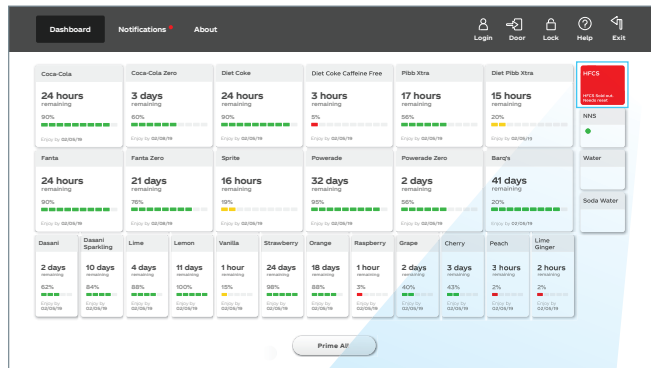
Dashboard Notifications About

Login Door Lock Help Exit

Coca-Cola
24 hours
remaining
90%
Enjoy by 02/05/19

Coca-Cola Zero
3 days
remaining
60%
Enjoy by 02/05/19

Diet Coke
24 hours
remaining
90%
Enjoy by 02/05/19

Diet Coke Caffeine Free
3 hours
remaining
5%
Enjoy by 02/05/19

Pibb Xtra
17 hours
remaining
56%
Enjoy by 02/05/19

Diet Pibb Xtra
15 hours
remaining
20%
Enjoy by 02/05/19

HFCS
HFCS Sold out. Needs reset

NNS

Fanta
24 hours
remaining
90%
Enjoy by 02/05/19

Fanta Zero
21 days
remaining
76%
Enjoy by 02/05/19

Sprite
16 hours
remaining
19%
Enjoy by 02/05/19

Powerade
32 days
remaining
95%
Enjoy by 02/05/19

Powerade Zero
2 days
remaining
56%
Enjoy by 02/05/19

Barq's
41 days
remaining
20%
Enjoy by 02/05/19

Water

Soda Water

Dasani
2 days
remaining
62%
Enjoy by 02/05/19

Dasani Sparkling
10 days
remaining
84%
Enjoy by 02/05/19

Lime
4 days
remaining
88%
Enjoy by 02/05/19

Lemon
11 days
remaining
100%
Enjoy by 02/05/19

Vanilla
1 hour
remaining
15%
Enjoy by 02/05/19

Strawberry
24 days
remaining
98%
Enjoy by 02/05/19

Orange
18 days
remaining
88%
Enjoy by 02/05/19

Raspberry
1 hour
remaining
3%
Enjoy by 02/05/19

Grape
2 days
remaining
40%
Enjoy by 02/05/19

Cherry
3 days
remaining
43%
Enjoy by 02/05/19

Peach
3 hours
remaining
2%
Enjoy by 02/05/19

Lime Ginger
2 hours
remaining
2%
Enjoy by 02/05/19

Prime All